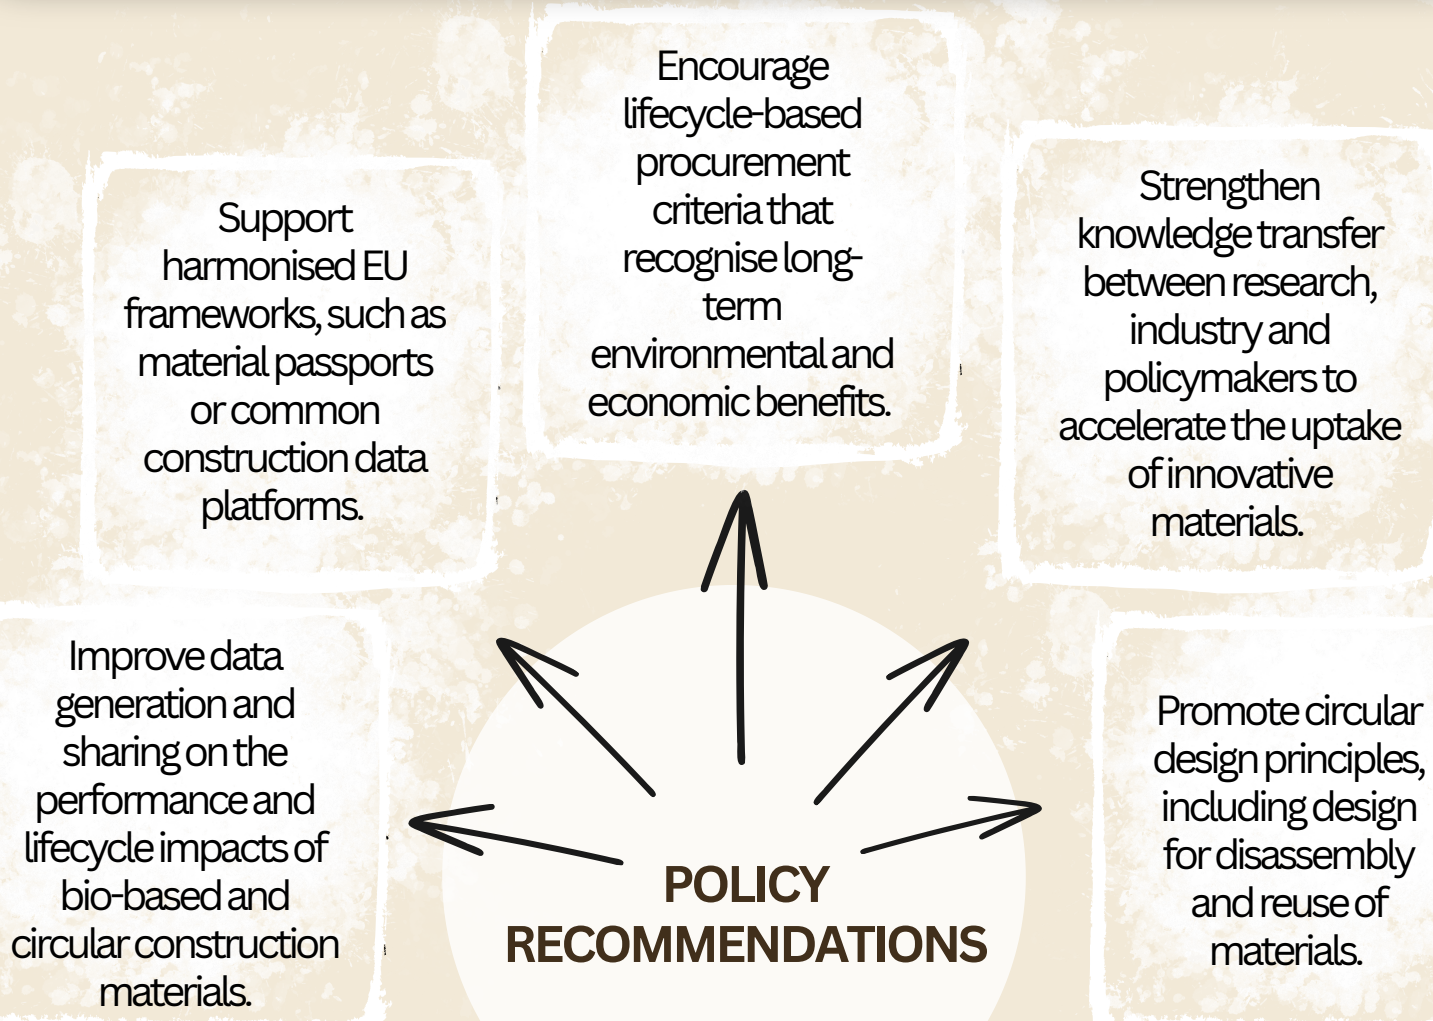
Support harmonised EU frameworks, such as material passports or common construction data platforms.

Encourage lifecycle-based procurement criteria that recognise long-term environmental and economic benefits.

Strengthen knowledge transfer between research, industry and policymakers to accelerate the uptake of innovative materials.

Improve data generation and sharing on the performance and lifecycle impacts of bio-based and circular construction materials.

POLICY RECOMMENDATIONS

Promote circular design principles, including design for disassembly and reuse of materials.